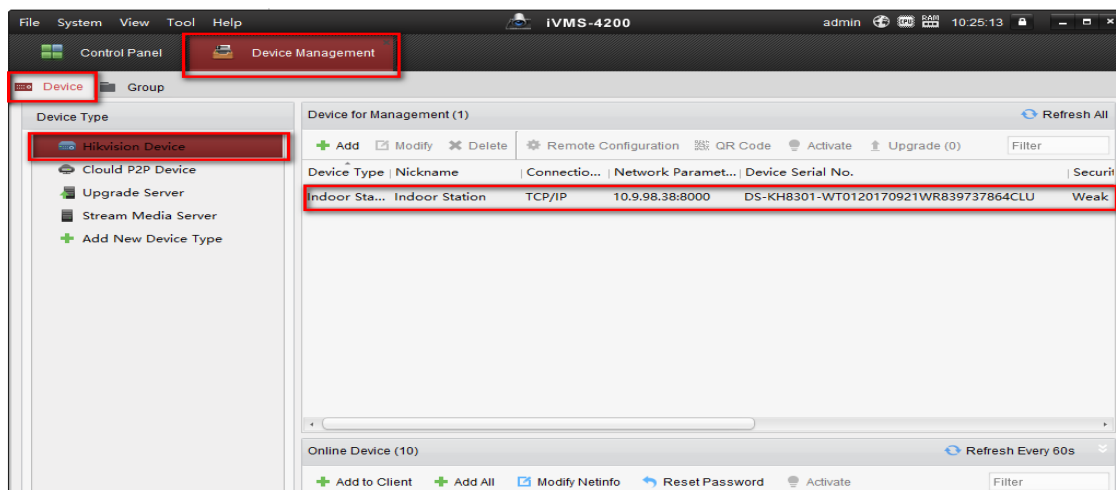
File System View Tool Help

iVMS-4200

admin 10:25:13

Control Panel

Device Management

Device

Group

Device Type

Hikvision Device

Cloud P2P Device

Upgrade Server

Stream Media Server

Add New Device Type

Device for Management (1)

Refresh All

Add Modify Delete Remote Configuration QR Code Activate Upgrade (0) Filter

| Device Type | Nickname | Connectio... | Network Paramet... | Device Serial No. | Securi |
|---|---|---|---|---|---|
| Indoor Sta... | Indoor Station | TCP/IP | 10.9.98.38:8000 | DS-KH8301-WT0120170921WR839737864CLU | Weak |

Online Device (10)

Refresh Every 60s

Add to Client Add All Modify Netinfo Reset Password Activate Filter